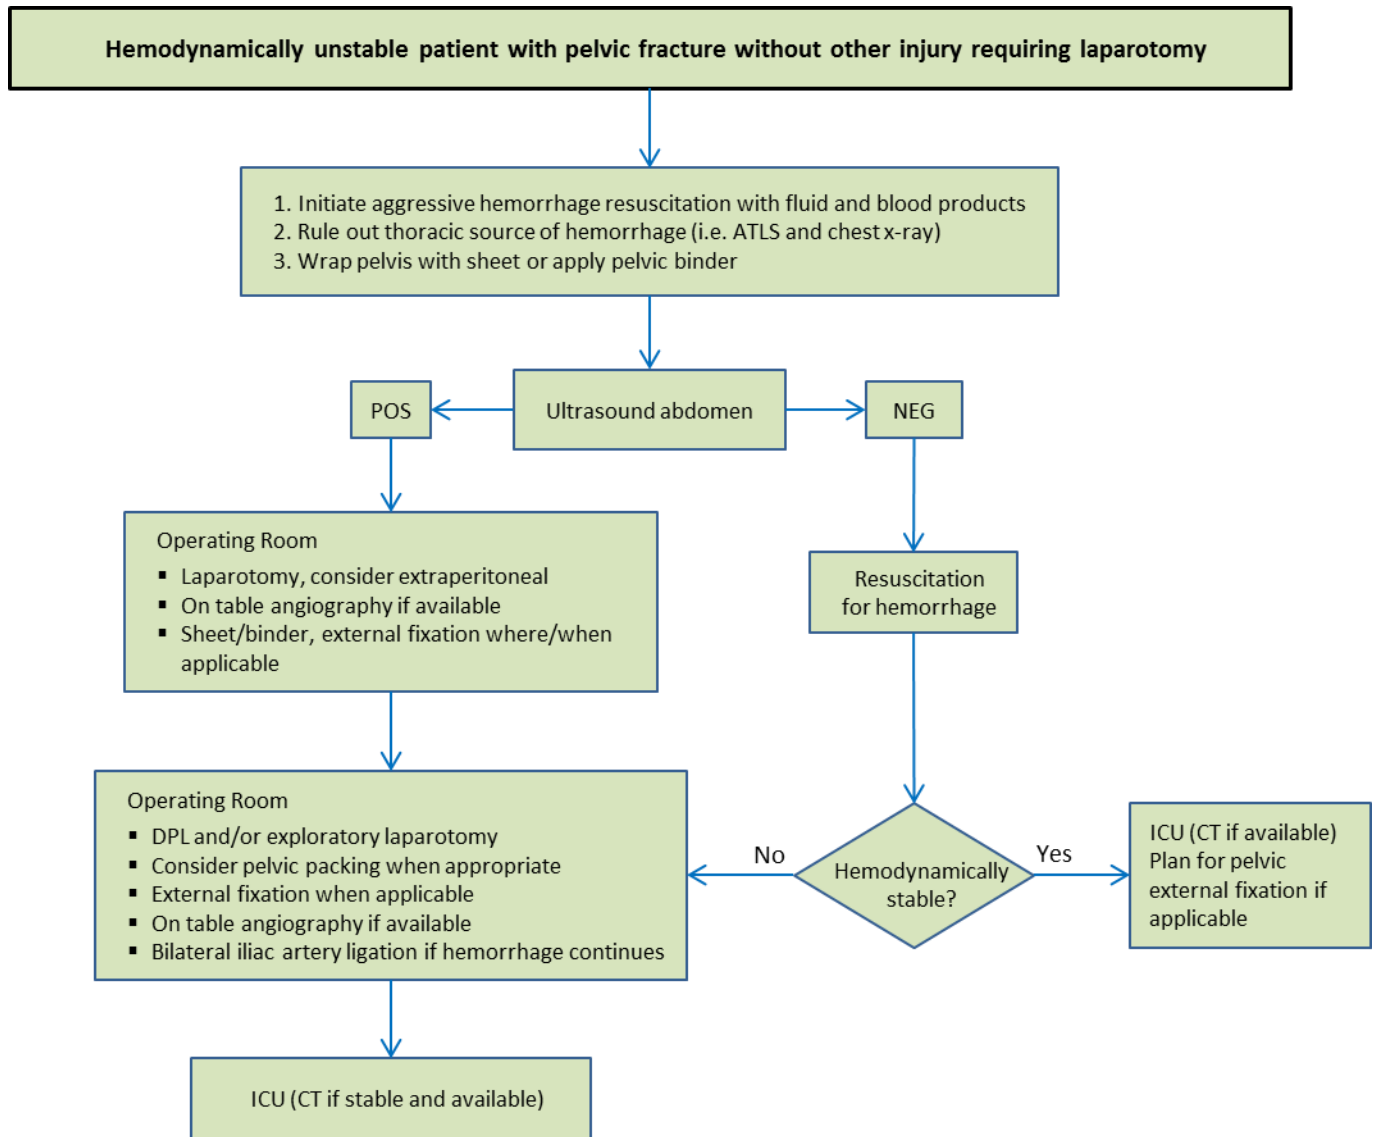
Hemodynamically unstable patient with pelvic fracture without other injury requiring laparotomy

1. Initiate aggressive hemorrhage resuscitation with fluid and blood products
2. Rule out thoracic source of hemorrhage (i.e. ATLS and chest x-ray)
3. Wrap pelvis with sheet or apply pelvic binder

POS

Ultrasound abdomen

NEG

Operating Room
▪ Laparotomy, consider extraperitoneal
▪ On table angiography if available
▪ Sheet/binder, external fixation where/when applicable

Resuscitation for hemorrhage

Operating Room
▪ DPL and/or exploratory laparotomy
▪ Consider pelvic packing when appropriate
▪ External fixation when applicable
▪ On table angiography if available
▪ Bilateral iliac artery ligation if hemorrhage continues

No

Hemodynamically stable?

Yes

ICU (CT if available)
Plan for pelvic external fixation if applicable

ICU (CT if stable and available)